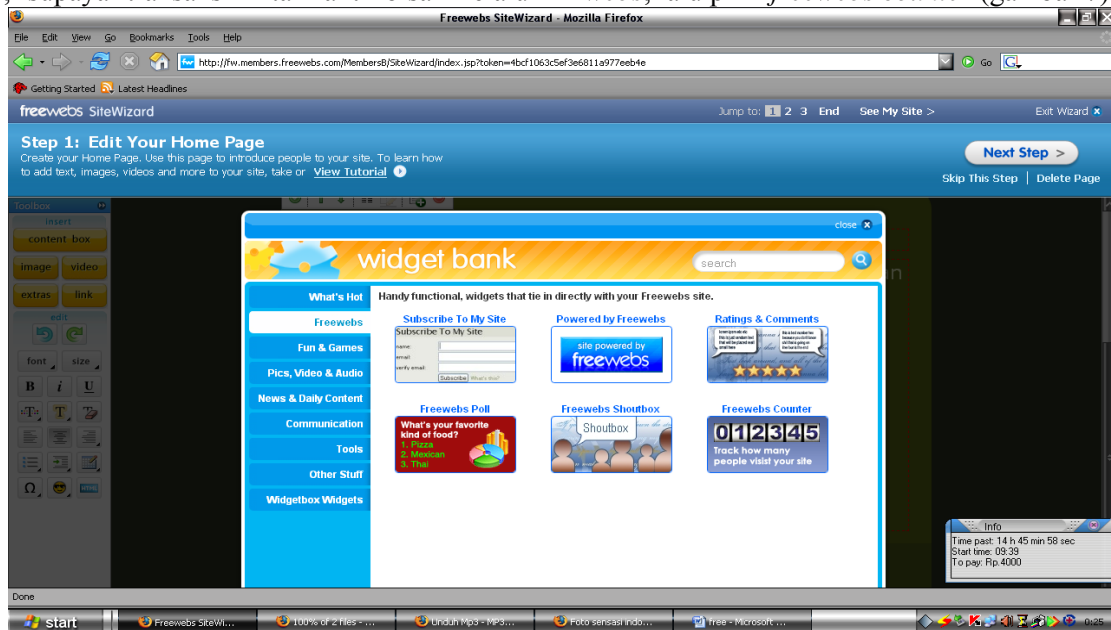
Freewebs SiteWizard - Mozilla Firefox

File Edit View Go Bookmarks Tools Help

http://fw.members.freewebs.com/MembersB/SiteWizard/index.jsp?token=4bcf1063c5ef3e6811a977eeb4e

Go

Getting Started Latest Headlines

freewebs SiteWizard

Jump to: 1 2 3 End See My Site > Exit Wizard

Step 1: Edit Your Home Page

Create your Home Page. Use this page to introduce people to your site. To learn how to add text, images, videos and more to your site, take or View Tutorial

Next Step >

Skip This Step | Delete Page

Toolbox

insert

content box

image video

extras link

edit

font size

close

widget bank

search

What's Hot

Freewebs

Fun & Games

Pics, Video & Audio

News & Daily Content

Communication

Tools

Other Stuff

Widgetbox Widgets

Handy functional, widgets that tie in directly with your Freewebs site.

Subscribe To My Site

Subscribe To My Site

name:

email:

verify email:

Subscribe What's this?

Powered by Freewebs

site powered by freewebs

Ratings & Comments

Freewebs Poll

What's your favorite kind of food?

1. Pizza

2. Mexican

3. Thai

Freewebs Shoutbox

Shoutbox

Freewebs Counter

012345

Track how many people visit your site

Info

Time past: 14 h 45 min 58 sec

Start time: 09:39

To pay: Rp.4000

Done

start

Freewebs SiteWi...

100% of 2 files - ...

Unduh Mp3 - MP3...

Foto sensasi indo...

free - Microsoft ...

0:25